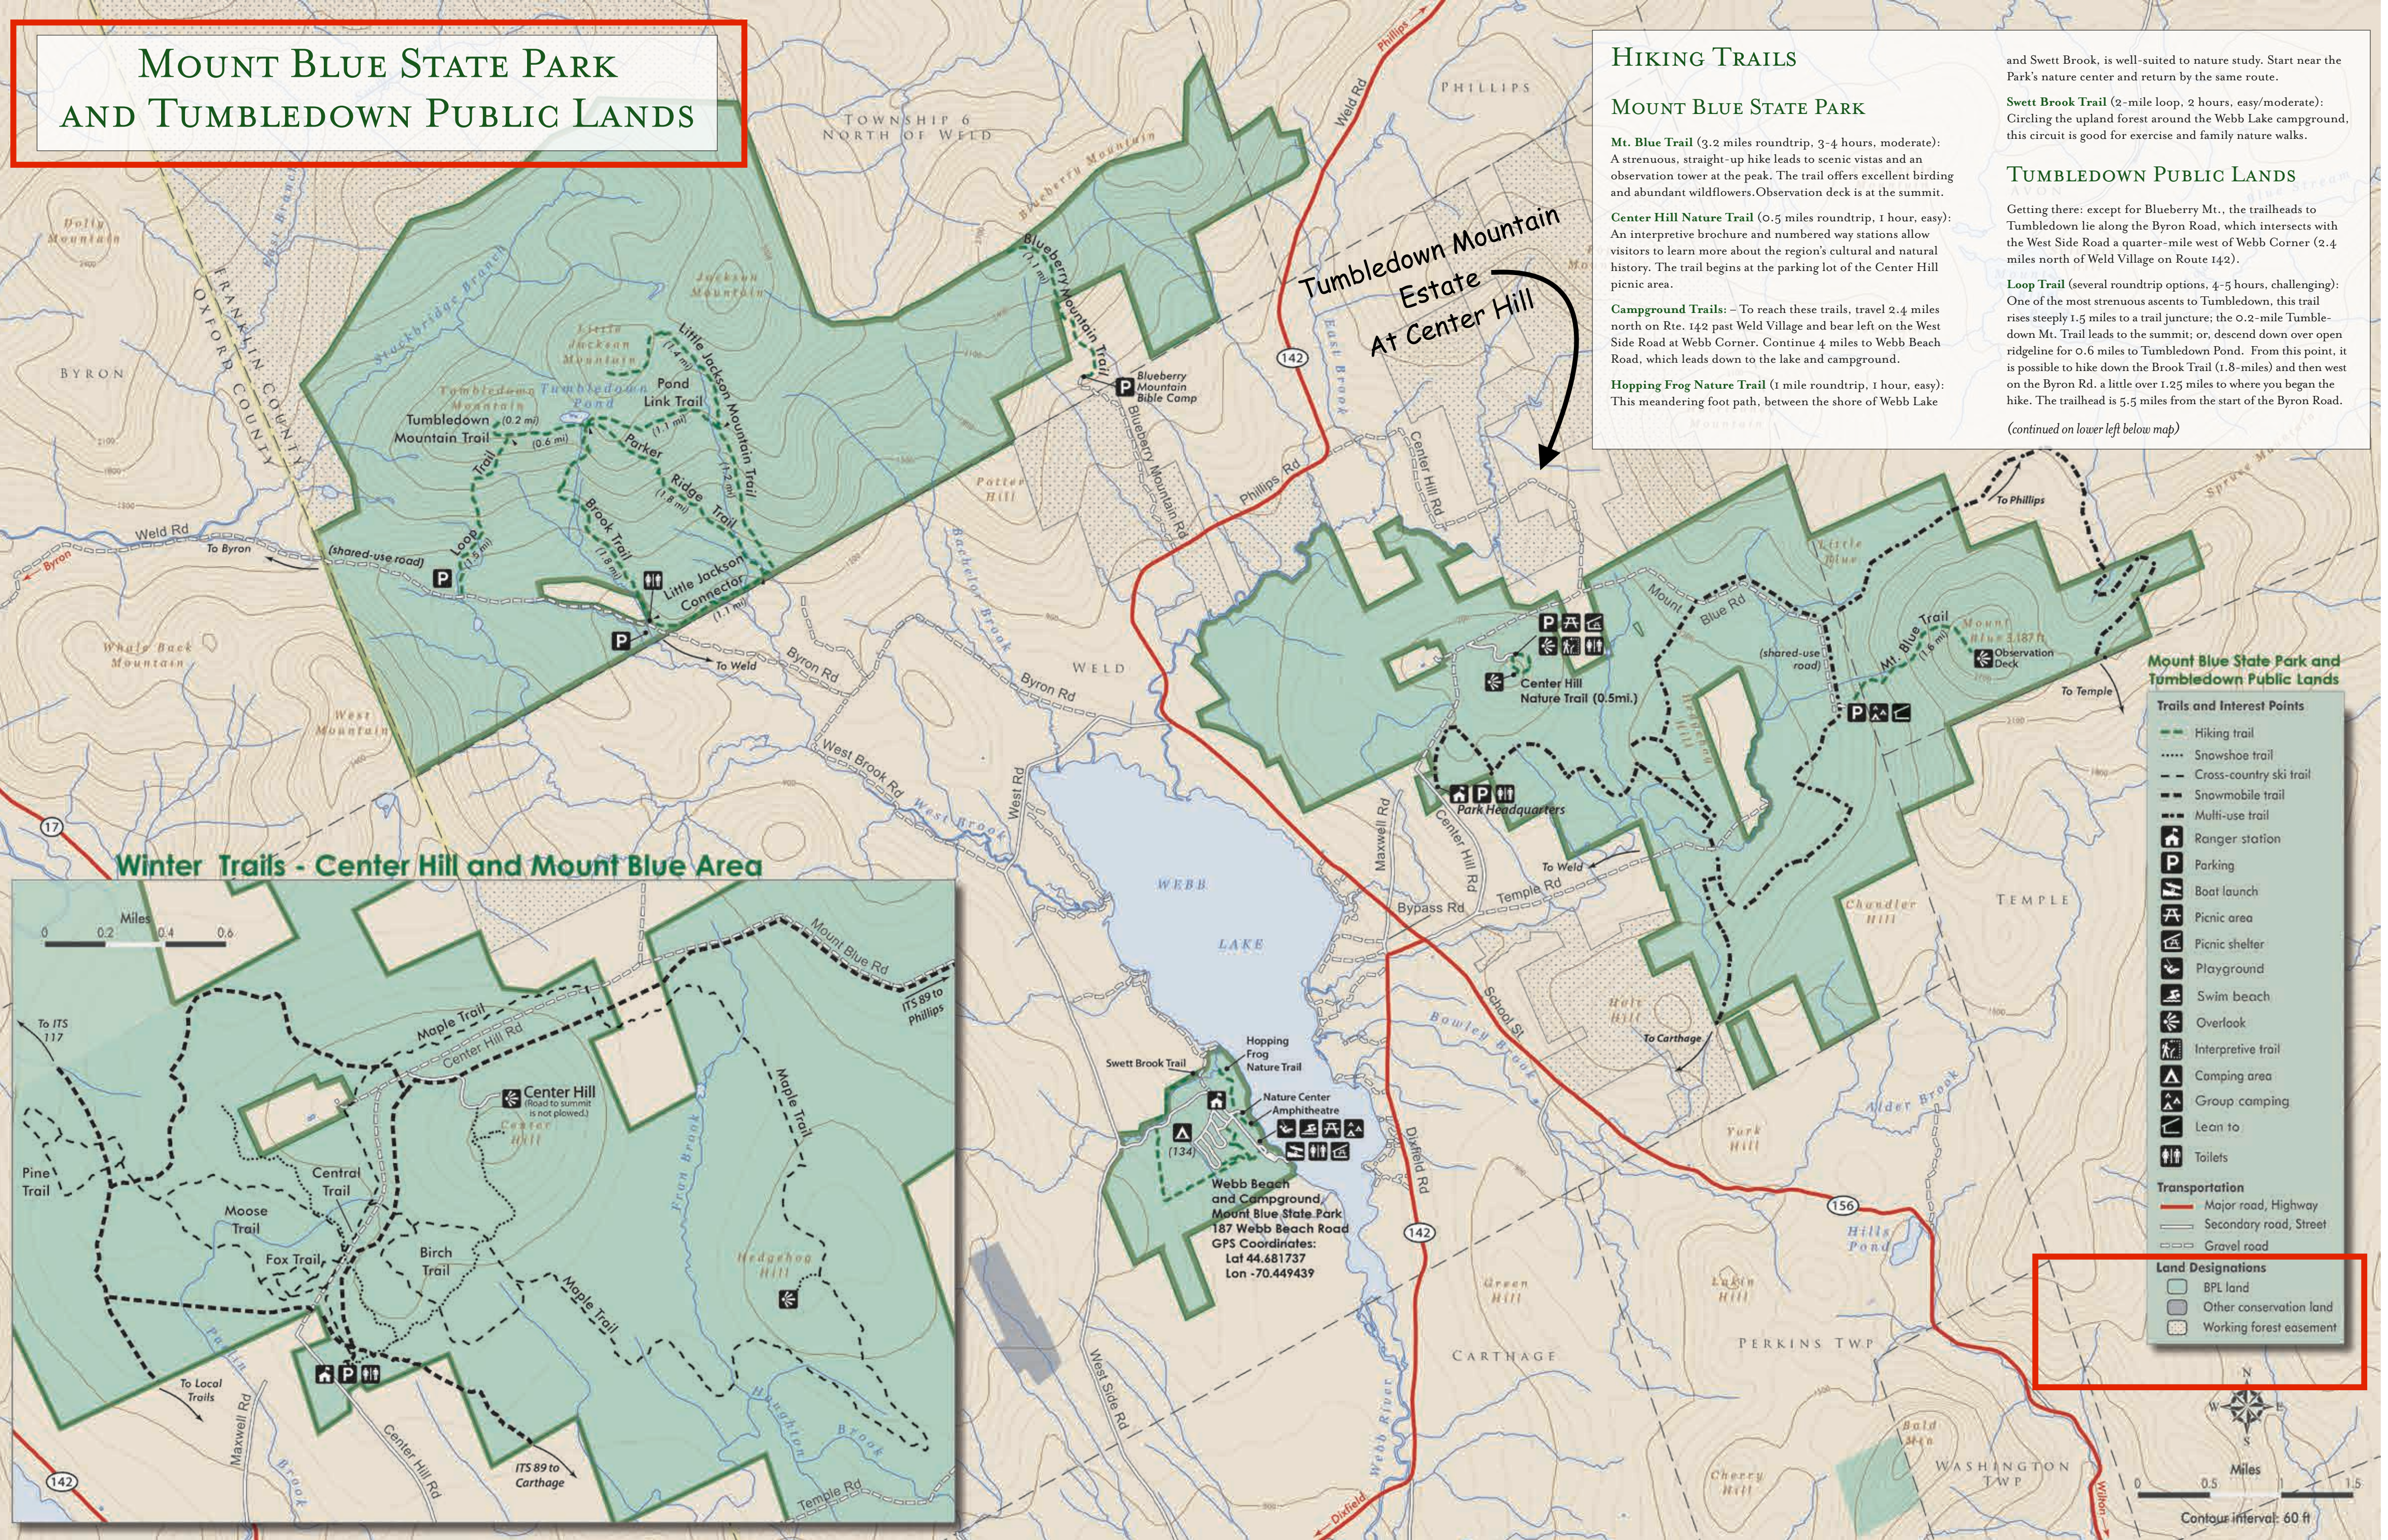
Mount Blue State Park and Tumbledown Public Lands

Hiking Trails

Mount Blue State Park

Mt. Blue Trail (3.2 miles roundtrip, 3-4 hours, moderate): A strenuous, straight-up hike leads to scenic vistas and an observation tower at the peak. The trail offers excellent birding and abundant wildflowers. Observation deck is at the summit.

Center Hill Nature Trail (0.5 miles roundtrip, 1 hour, easy): An interpretive brochure and numbered way stations allow visitors to learn more about the region's cultural and natural history. The trail begins at the parking lot of the Center Hill picnic area.

Campground Trails: – To reach these trails, travel 2.4 miles north on Rte. 142 past Weld Village and bear left on the West Side Road at Webb Corner. Continue 4 miles to Webb Beach Road, which leads down to the lake and campground.

Hopping Frog Nature Trail (1 mile roundtrip, 1 hour, easy): This meandering foot path, between the shore of Webb Lake and Swett Brook, is well-suited to nature study. Start near the Park's nature center and return by the same route.

Swett Brook Trail (2-mile loop, 2 hours, easy/moderate): Circling the upland forest around the Webb Lake campground, this circuit is good for exercise and family nature walks.

Tumbledown Public Lands

Getting there: except for Blueberry Mt., the trailheads to Tumbledown lie along the Byron Road, which intersects with the West Side Road a quarter-mile west of Webb Corner (2.4 miles north of Weld Village on Route 142).

Loop Trail (several roundtrip options, 4-5 hours, challenging): One of the most strenuous ascents to Tumbledown, this trail rises steeply 1.5 miles to a trail juncture; the 0.2-mile Tumbledown Mt. Trail leads to the summit; or, descend down over open ridgeline for 0.6 miles to Tumbledown Pond. From this point, it is possible to hike down the Brook Trail (1.8-miles) and then west on the Byron Rd. a little over 1.25 miles to where you began the hike. The trailhead is 5.5 miles from the start of the Byron Road.

(continued on lower left below map)

Tumbledown Mountain Estate At Center Hill

Township 6 North of Weld
Phillips
Byron
Franklin County
Oxford County
Dolly Mountain
Whale Back Mountain
West Mountain
Jackson Mountain
Little Jackson Mountain
Tumbledown Mountain
Tumbledown Pond
Blueberry Mountain
Blueberry Mountain Trail (1.7 mi)
Blueberry Mountain Bible Camp
Blueberry Mountain Rd
Tumbledown Mountain Trail (0.2 mi)
(0.6 mi)
Pond Link Trail (1.1 mi)
Little Jackson Mountain Trail (1.4 mi)
(1.7 mi)
Parker Ridge Trail (1.8 mi)
Brook Trail (1.8 mi)
Loop Trail (1.5 mi)
Little Jackson Connector (1.1 mi)
(shared-use road)
Weld Rd
To Byron
Byron
To Weld
Byron Rd
West Brook Rd
West Brook
Potter Hill
Bachelor Brook
Weld
Weld Rd
Phillips Rd
East Brook
Center Hill Rd
Mount Blue Rd
To Phillips
Little Blue
Mount Blue 3,187 ft
Mt. Blue Trail (1.6 mi)
Observation Deck
To Temple
Center Hill Nature Trail (0.5mi.)
(shared-use road)
Park Headquarters
To Weld
Temple Rd
Bypass Rd
Maxwell Rd
West Rd
Webb Lake
Chandler Hill
Temple
School St
Holt Hill
To Carthage
Bowley Brook
Swett Brook Trail
Hopping Frog Nature Trail
Nature Center Amphitheatre
(134)
Webb Beach and Campground
Mount Blue State Park
187 Webb Beach Road
GPS Coordinates:
Lat 44.681737
Lon -70.449439
Dixfield Rd
West Side Rd
Webb River
York Hill
Alder Brook
Hills Pond
Lakin Hill
Green Hill
Carthage
Perkins Twp
Cherry Hill
Bald Mtn
Washington Twp
Spruce Mountain
Wilton
142
17
156

Mount Blue State Park and Tumbledown Public Lands

Trails and Interest Points
Hiking trail
Snowshoe trail
Cross-country ski trail
Snowmobile trail
Multi-use trail
Ranger station
Parking
Boat launch
Picnic area
Picnic shelter
Playground
Swim beach
Overlook
Interpretive trail
Camping area
Group camping
Lean to
Toilets

Transportation
Major road, Highway
Secondary road, Street
Gravel road

Land Designations
BPL land
Other conservation land
Working forest easement

Miles
0 0.5 1 1.5
Contour interval: 60 ft

Winter Trails - Center Hill and Mount Blue Area

Miles
0 0.2 0.4 0.6

To ITS 117
Mount Blue Rd
ITS 89 to Phillips
Maple Trail
Center Hill Rd
Center Hill (Road to summit is not plowed.)
Center Hill
Pine Trail
Central Trail
Moose Trail
Fox Trail
Birch Trail
Fran Brook
Maple Trail
Hedgehog Hill
Maple Trail
Houghton Brook
To Local Trails
Maxwell Rd
Center Hill Rd
ITS 89 to Carthage
Temple Rd
142